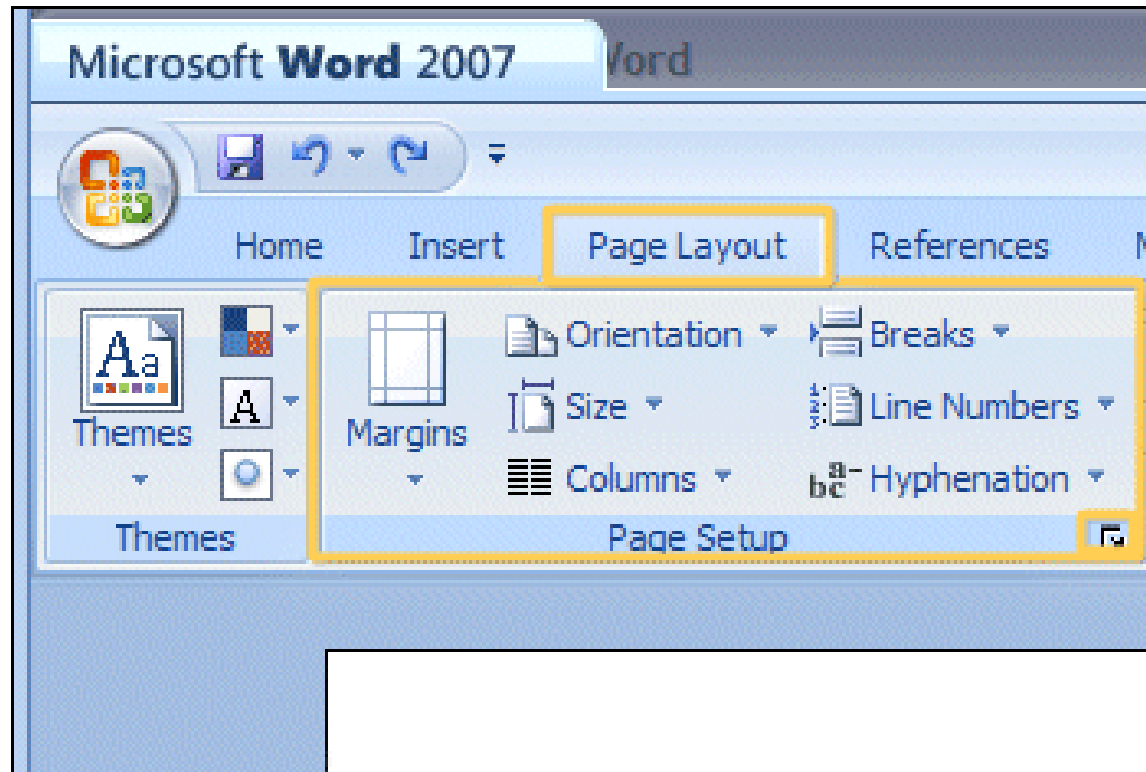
Microsoft Word 2007

Vord

Home

Insert

Page Layout

References

Aa

Themes

A

Margins

Orientation

Size

Columns

Breaks

Line Numbers

$\text{b}^{\text{a}}_{\text{c}}$- Hyphenation

Themes

Page Setup